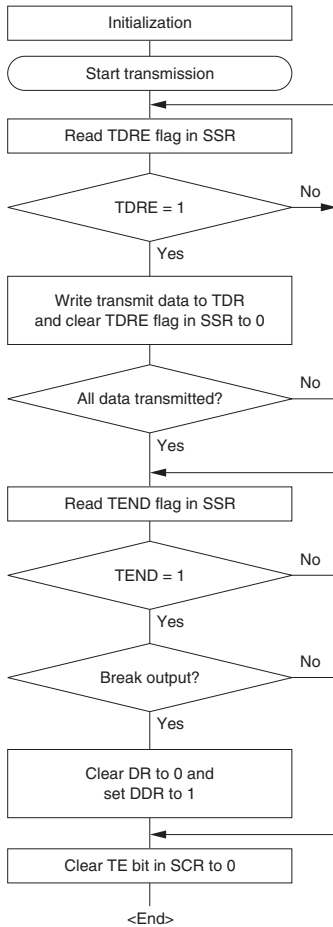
Initialization

Start transmission

Read TDRE flag in SSR

TDRE = 1

No

Yes

Write transmit data to TDR and clear TDRE flag in SSR to 0

All data transmitted?

No

Yes

Read TEND flag in SSR

TEND = 1

No

Yes

Break output?

No

Yes

Clear DR to 0 and set DDR to 1

Clear TE bit in SCR to 0

<End>